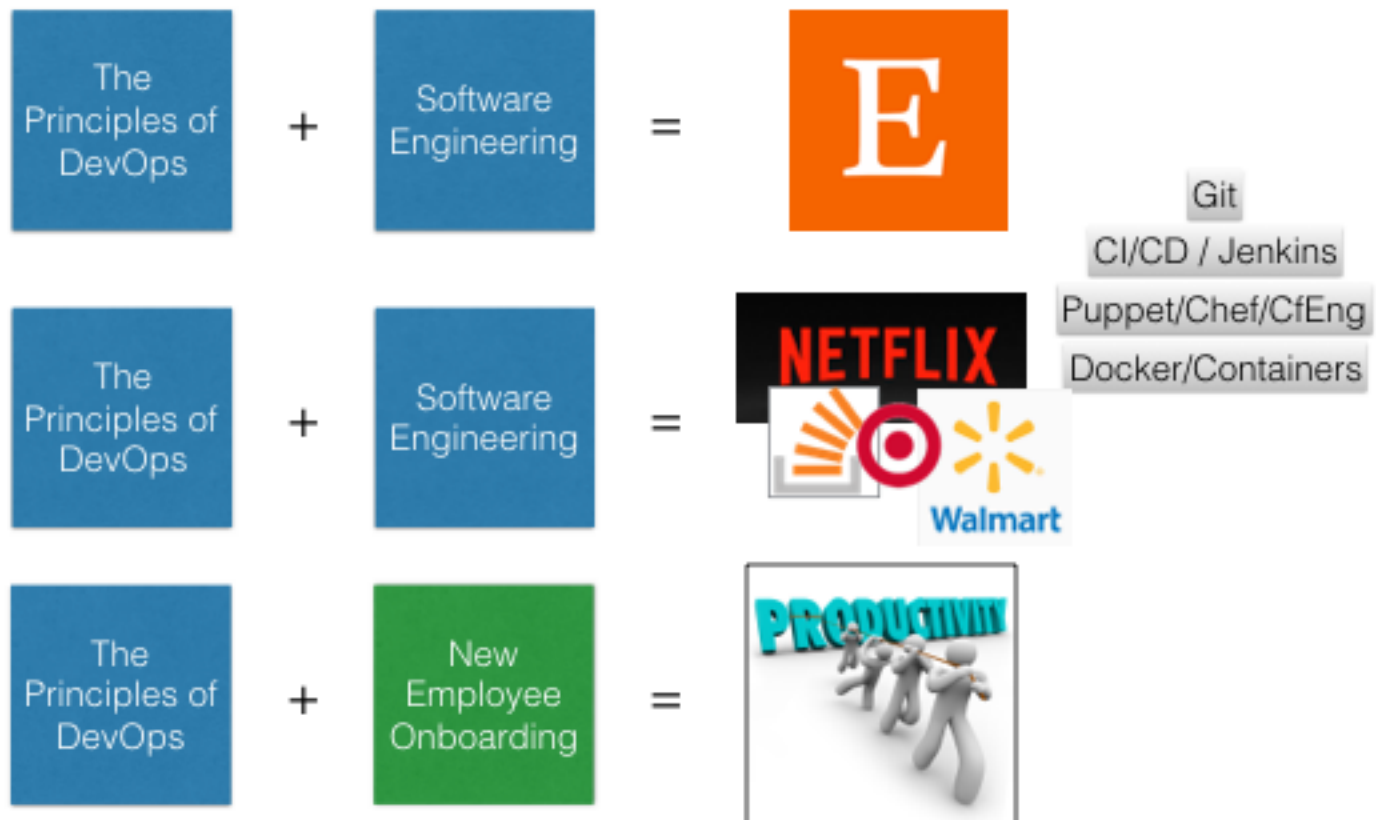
The Principles of DevOps + Software Engineering = E

Git
CI/CD / Jenkins
Puppet/Chef/CfEng
Docker/Containers

The Principles of DevOps + Software Engineering = NETFLIX Walmart

The Principles of DevOps + New Employee Onboarding = PRODUCTIVITY